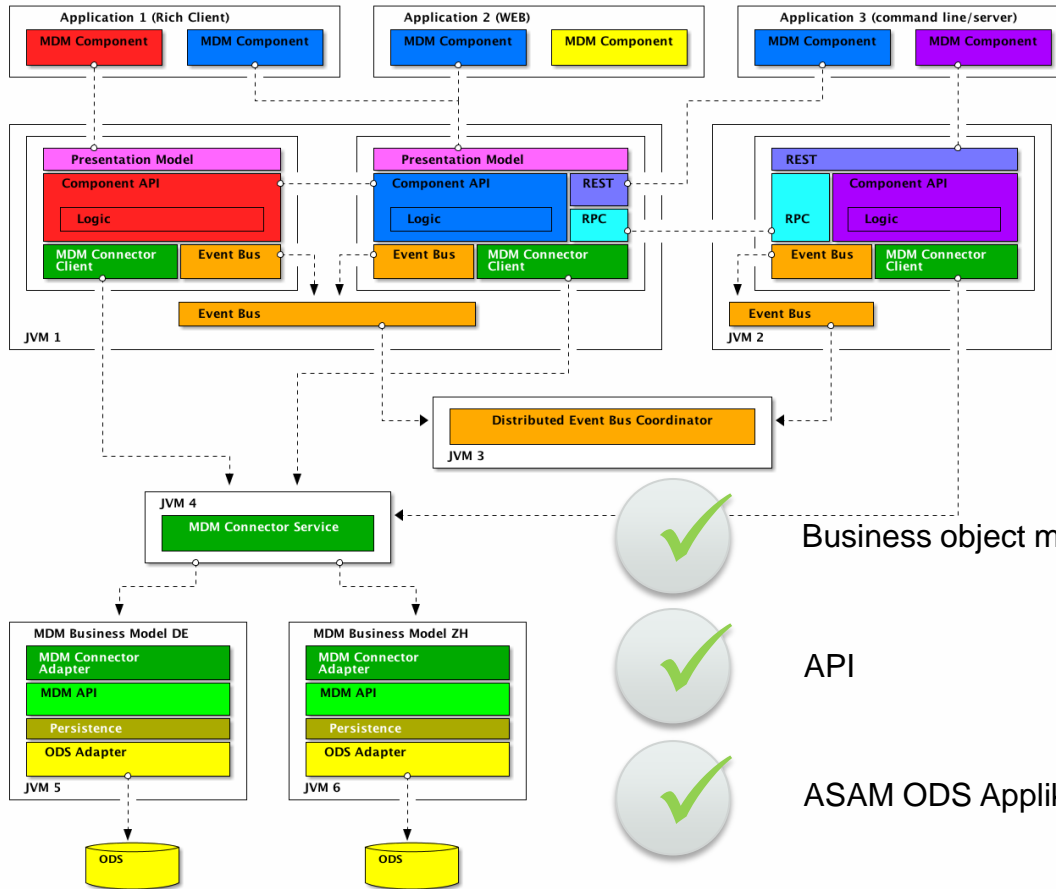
Application 1 (Rich Client)
MDM Component
MDM Component

Application 2 (WEB)
MDM Component
MDM Component

Application 3 (command line/server)
MDM Component
MDM Component

Presentation Model
Component API
Logic
MDM Connector Client
Event Bus

Presentation Model
Component API
Logic
REST
RPC
Event Bus
MDM Connector Client

Event Bus
JVM 1

REST
RPC
Component API
Logic
Event Bus
MDM Connector Client
Event Bus
JVM 2

Distributed Event Bus Coordinator
JVM 3

JVM 4
MDM Connector Service

Business object m

API

ASAM ODS Appli

MDM Business Model DE
MDM Connector Adapter
MDM API
Persistence
ODS Adapter
JVM 5
ODS

MDM Business Model ZH
MDM Connector Adapter
MDM API
Persistence
ODS Adapter
JVM 6
ODS